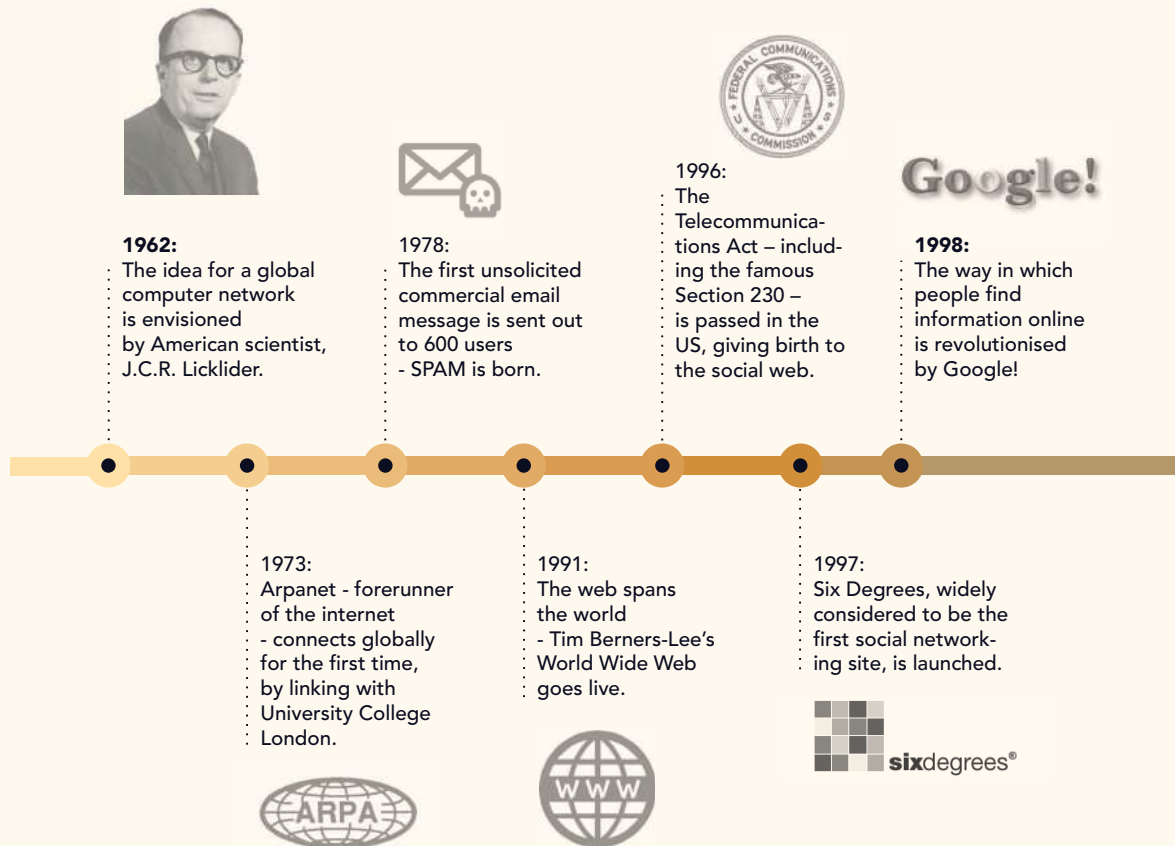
**1962:**
The idea for a global computer network is envisioned by American scientist, J.C.R. Licklider.

1978:
The first unsolicited commercial email message is sent out to 600 users - SPAM is born.

FEDERAL COMMUNICATIONS COMMISSION

1996:
The Telecommunications Act – including the famous Section 230 – is passed in the US, giving birth to the social web.

Google!

**1998:**
The way in which people find information online is revolutionised by Google!

1973:
Arpanet - forerunner of the internet - connects globally for the first time, by linking with University College London.

ARPA

1991:
The web spans the world - Tim Berners-Lee's World Wide Web goes live.

WWW

1997:
Six Degrees, widely considered to be the first social networking site, is launched.

sixdegrees®